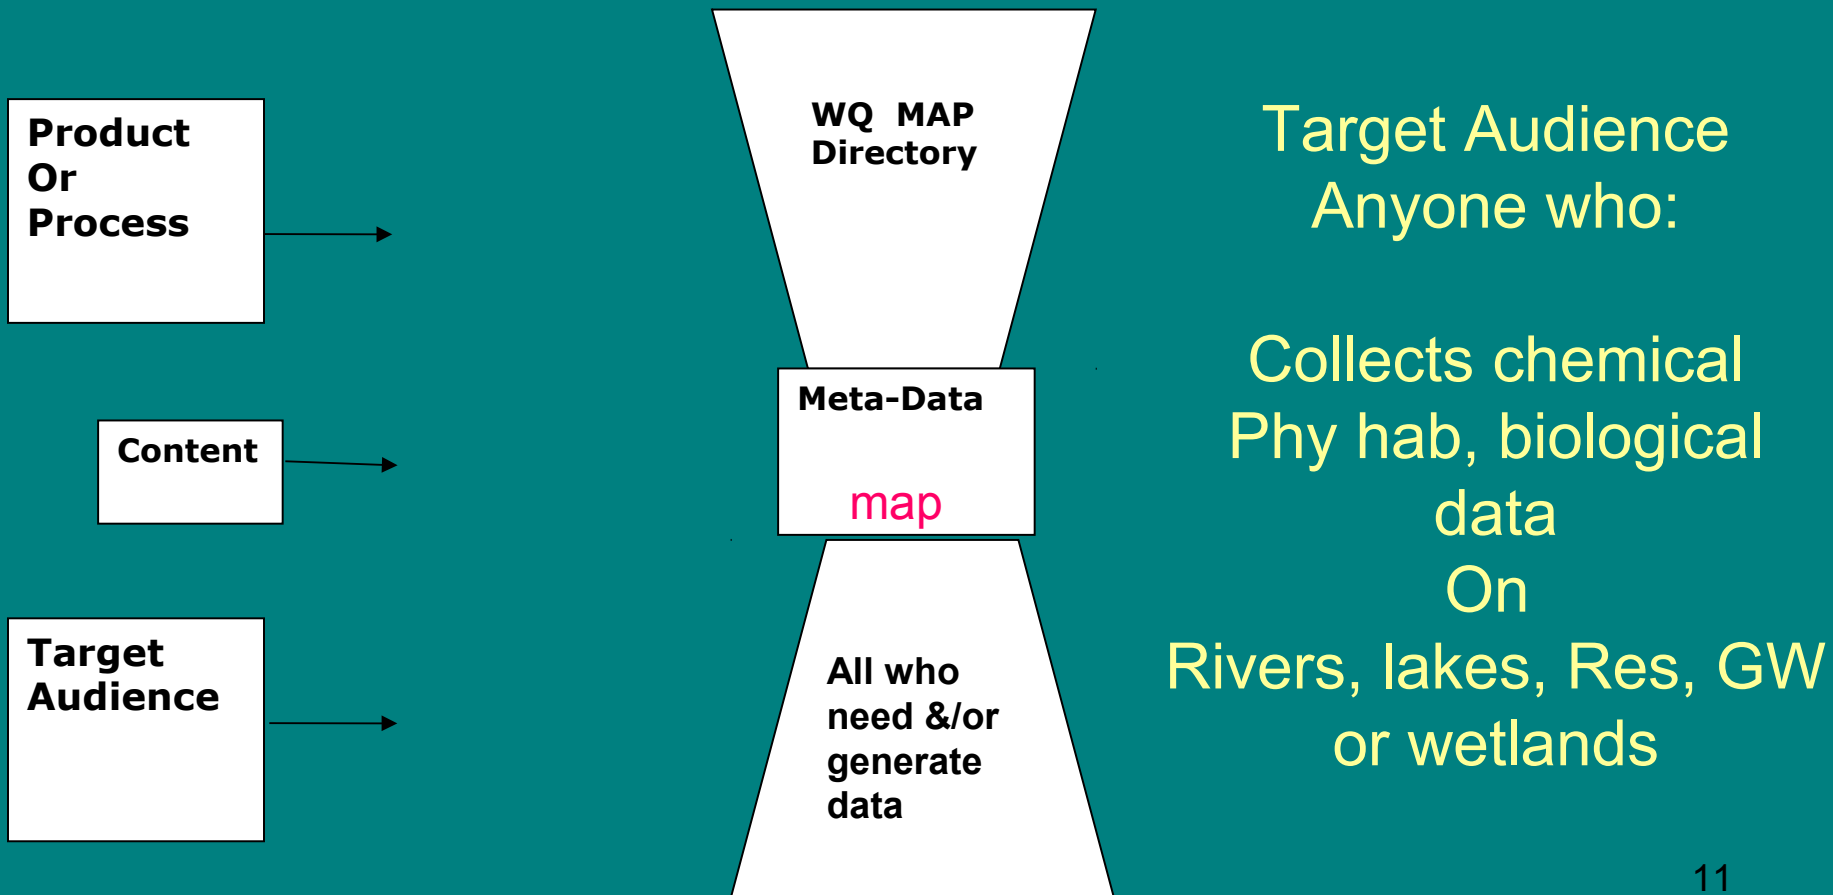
Product
Or
Process

Content

Target
Audience

WQ MAP
Directory

Meta-Data

map

All who
need &/or
generate
data

Target Audience
Anyone who:

Collects chemical
Phy hab, biological
data
On
Rivers, lakes, Res, GW
or wetlands

11